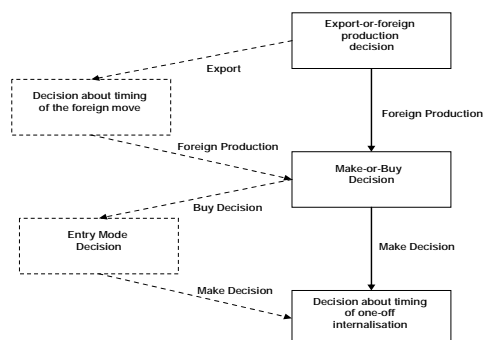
Export-or-foreign production decision

Export

Decision about timing of the foreign move

Foreign Production

Foreign Production

Make-or-Buy Decision

Buy Decision

Entry Mode Decision

Make Decision

Make Decision

Decision about timing of one-off internalisation